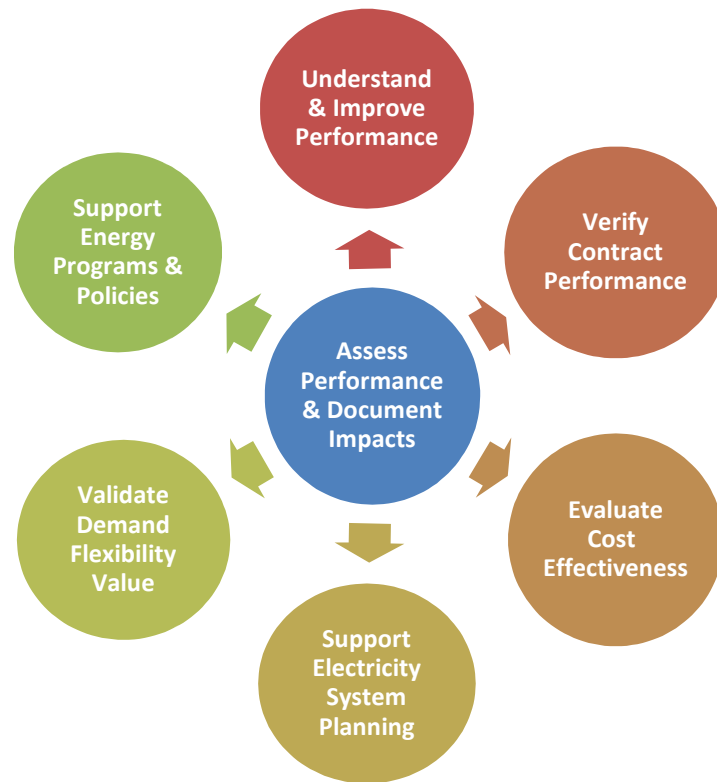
Understand & Improve Performance

Verify Contract Performance

Evaluate Cost Effectiveness

Support Electricity System Planning

Validate Demand Flexibility Value

Support Energy Programs & Policies

Assess Performance & Document Impacts